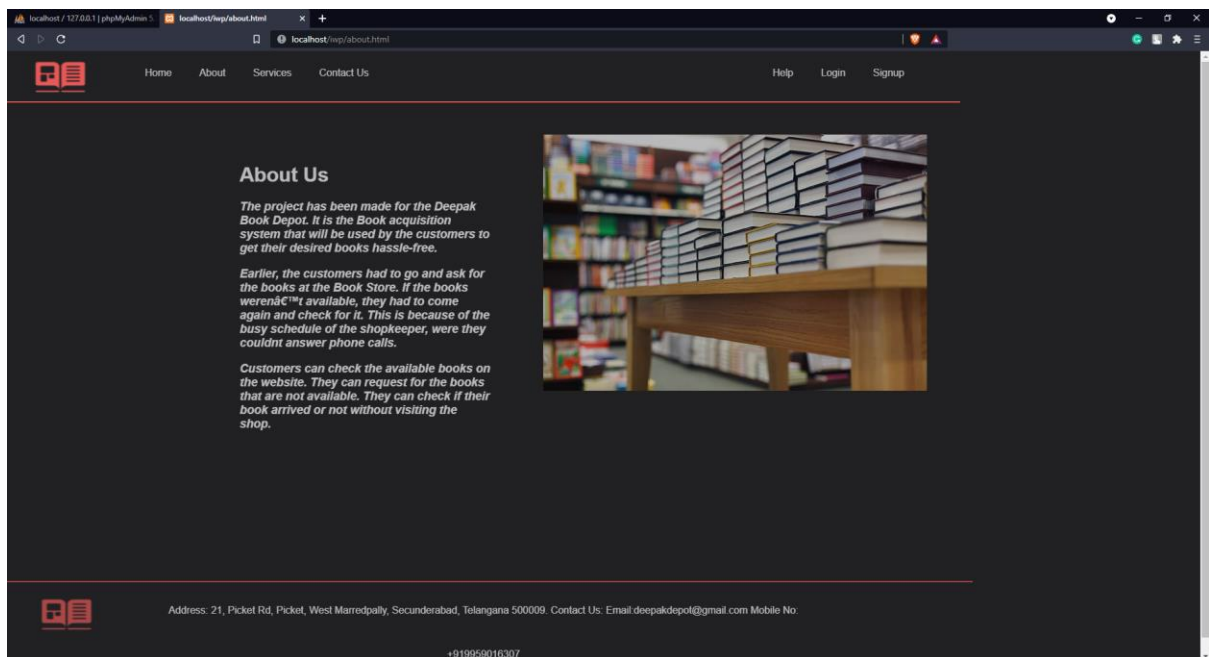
localhost / 127.0.0.1 | phpMyAdmin 5

localhost/iwp/about.html

localhost/iwp/about.html

Home About Services Contact Us

Help Login Signup

About Us

The project has been made for the Deepak Book Depot. It is the Book acquisition system that will be used by the customers to get their desired books hassle-free.

Earlier, the customers had to go and ask for the books at the Book Store. If the books werenâ€™t available, they had to come again and check for it. This is because of the busy schedule of the shopkeeper, were they couldnt answer phone calls.

Customers can check the available books on the website. They can request for the books that are not available. They can check if their book arrived or not without visiting the shop.

Address: 21, Picket Rd, Picket, West Marredpally, Secunderabad, Telangana 500009. Contact Us: Email:deepakdepot@gmail.com Mobile No: +919959016307